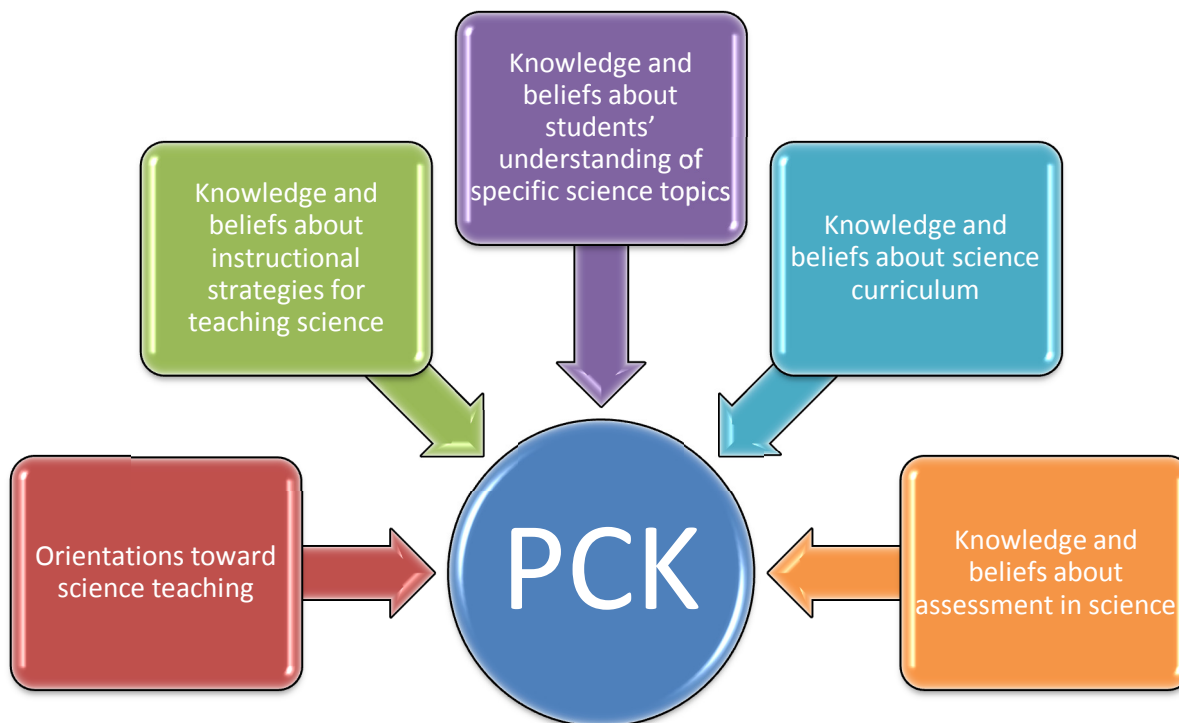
Knowledge and beliefs about students' understanding of specific science topics

Knowledge and beliefs about instructional strategies for teaching science

Knowledge and beliefs about science curriculum

Orientations toward science teaching

PCK

Knowledge and beliefs about assessment in science